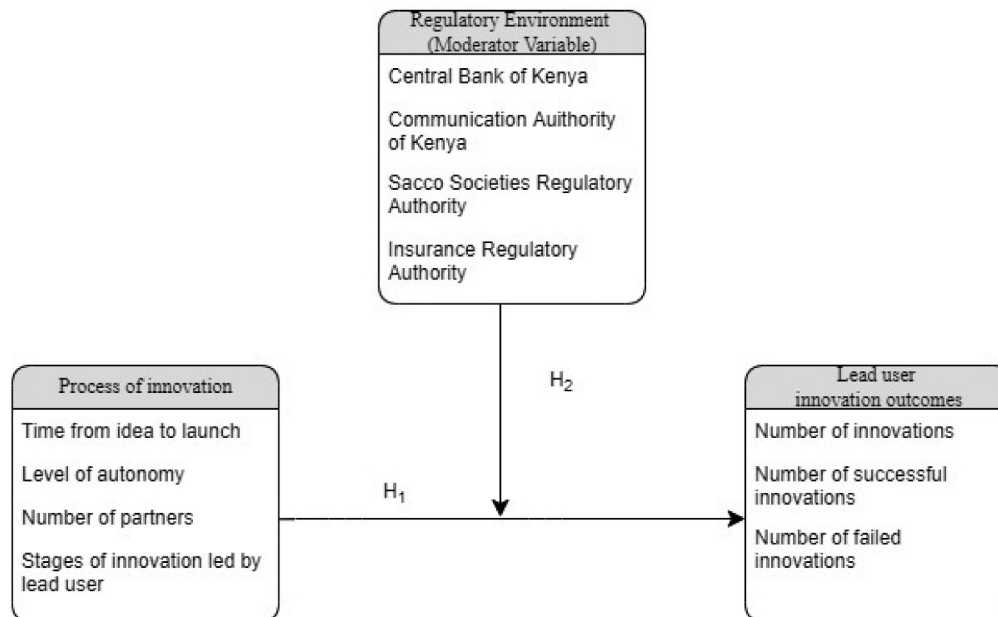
Regulatory Environment
(Moderator Variable)

Central Bank of Kenya

Communication Auithority of Kenya

Sacco Societies Regulatory Authority

Insurance Regulatory Authority

$H_2$

Process of innovation

Time from idea to launch

Level of autonomy

Number of partners

Stages of innovation led by lead user

$H_1$

Lead user innovation outcomes

Number of innovations

Number of successful innovations

Number of failed innovations